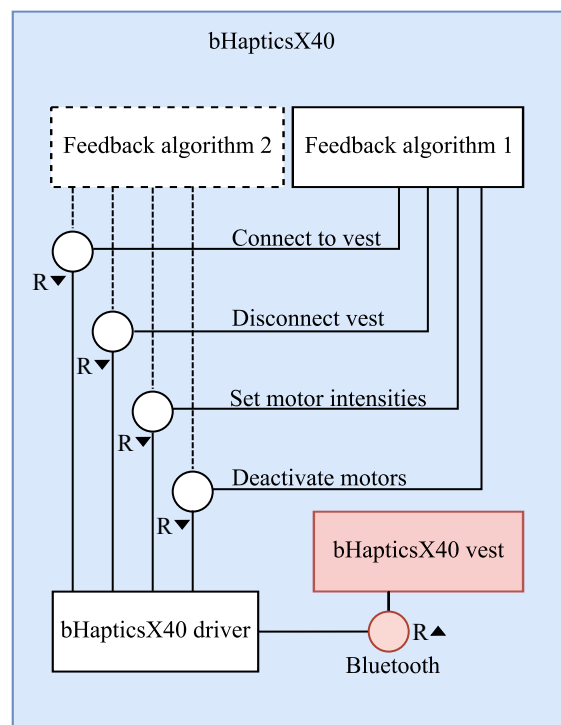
bHapticsX40

Feedback algorithm 2

Feedback algorithm 1

Connect to vest

R ▼

Disconnect vest

R ▼

Set motor intensities

R ▼

Deactivate motors

R ▼

bHapticsX40 vest

bHapticsX40 driver

R ▲

Bluetooth